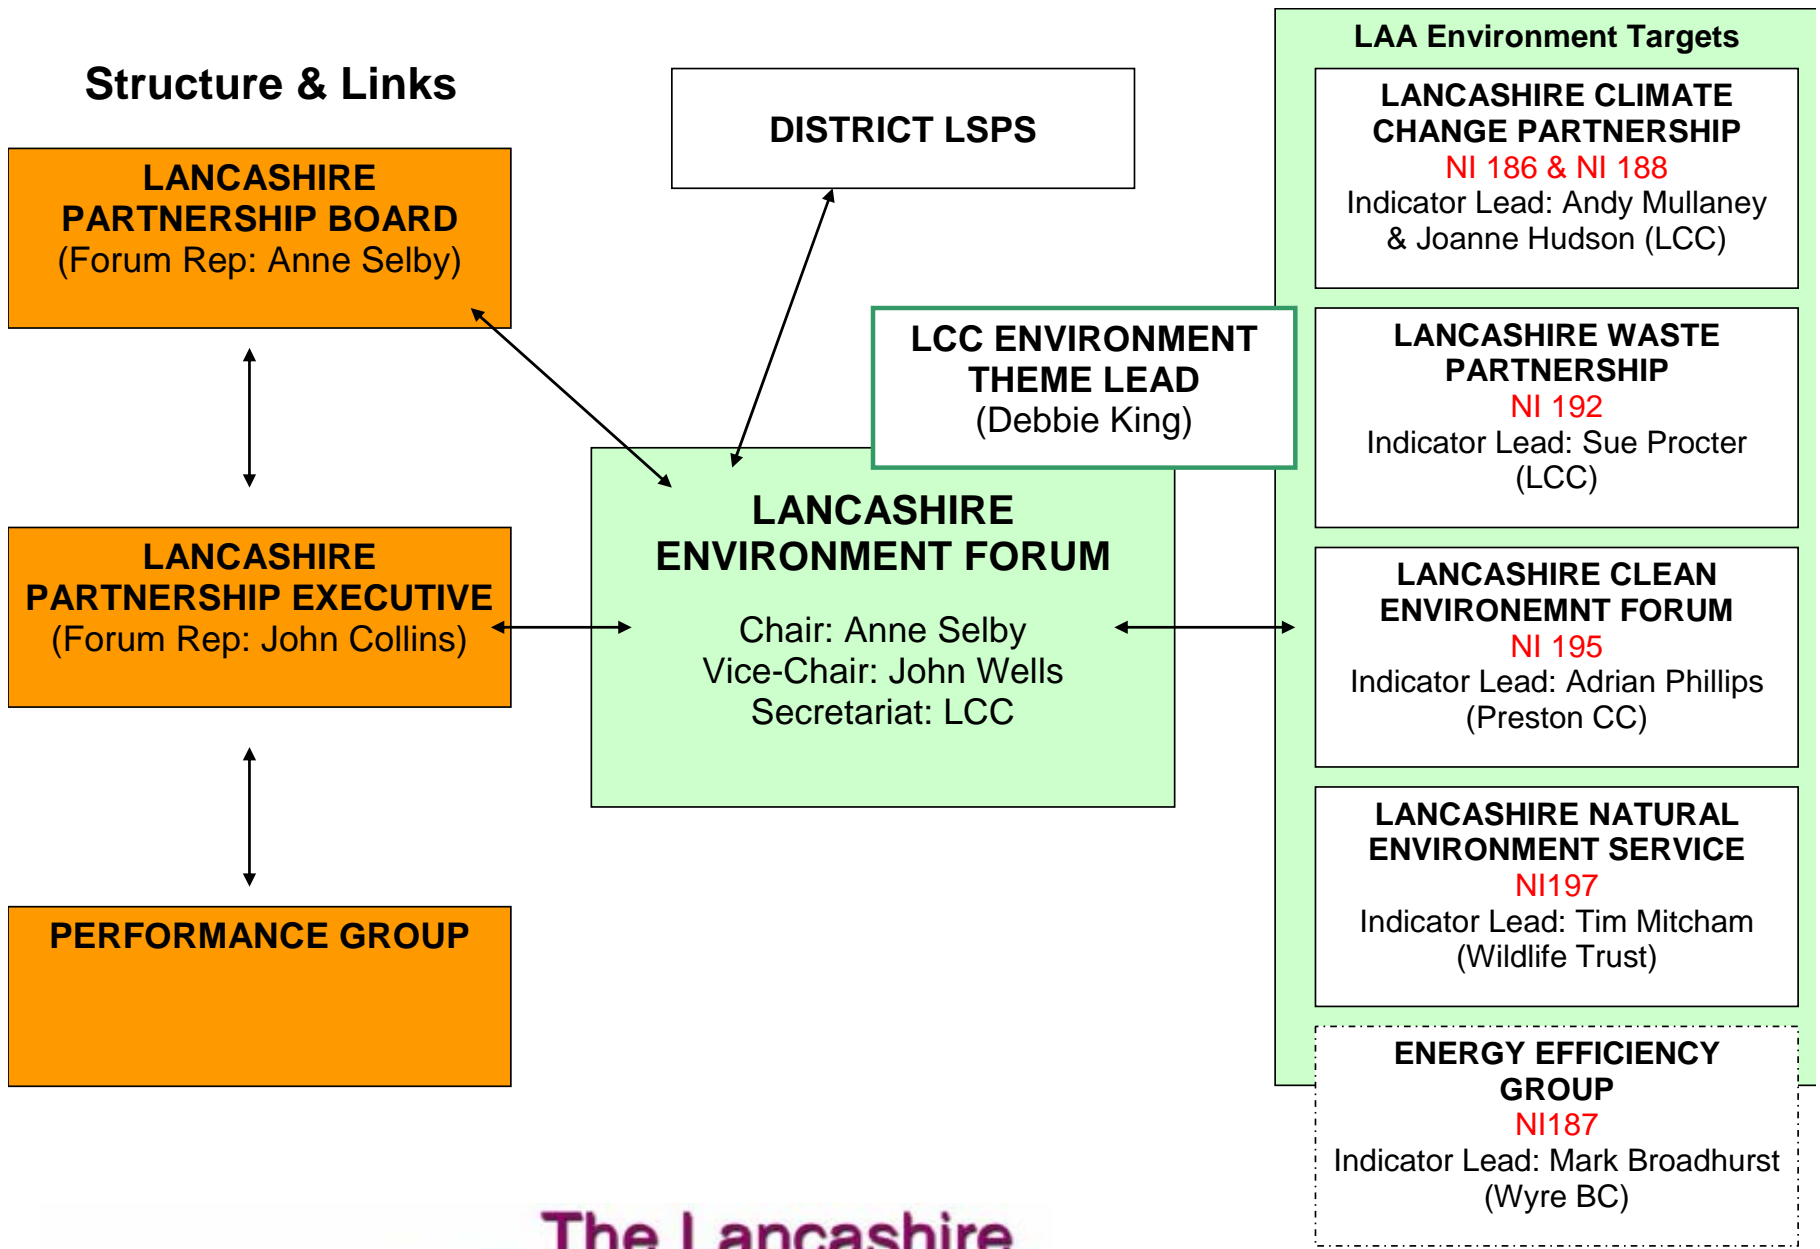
Structure & Links

LANCASHIRE PARTNERSHIP BOARD
(Forum Rep: Anne Selby)

LANCASHIRE PARTNERSHIP EXECUTIVE
(Forum Rep: John Collins)

PERFORMANCE GROUP

DISTRICT LSPS

LCC ENVIRONMENT THEME LEAD
(Debbie King)

LANCASHIRE ENVIRONMENT FORUM

Chair: Anne Selby
Vice-Chair: John Wells
Secretariat: LCC

LAA Environment Targets

LANCASHIRE CLIMATE CHANGE PARTNERSHIP
NI 186 & NI 188
Indicator Lead: Andy Mullaney & Joanne Hudson (LCC)

LANCASHIRE WASTE PARTNERSHIP
NI 192
Indicator Lead: Sue Procter (LCC)

LANCASHIRE CLEAN ENVIRONEMNT FORUM
NI 195
Indicator Lead: Adrian Phillips (Preston CC)

LANCASHIRE NATURAL ENVIRONMENT SERVICE
NI197
Indicator Lead: Tim Mitcham (Wildlife Trust)

ENERGY EFFICIENCY GROUP
NI187
Indicator Lead: Mark Broadhurst (Wyre BC)

The Lancashire